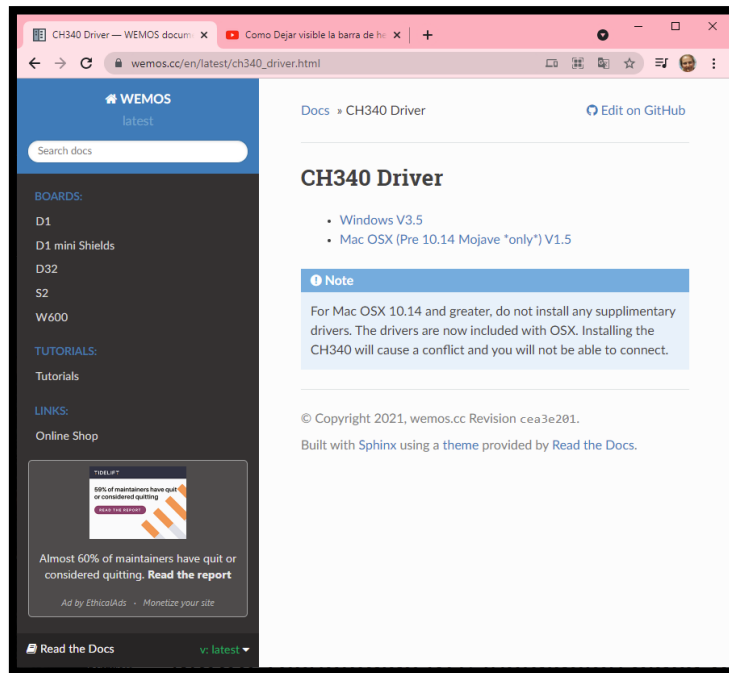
CH340 Driver — WEMOS docum ×
Como Dejar visible la barra de he ×
+

wemos.cc/en/latest/ch340_driver.html

WEMOS
latest

Search docs

BOARDS:
D1
D1 mini Shields
D32
S2
W600

TUTORIALS:
Tutorials

LINKS:
Online Shop

TIDELIFT
59% of maintainers have quit or considered quitting
READ THE REPORT

Almost 60% of maintainers have quit or considered quitting. **Read the report**

Ad by EthicalAds · Monetize your site

Read the Docs
v: latest

Docs » CH340 Driver
Edit on GitHub

# CH340 Driver

- Windows V3.5
- Mac OSX (Pre 10.14 Mojave *only*) V1.5

Note
For Mac OSX 10.14 and greater, do not install any supplimentary drivers. The drivers are now included with OSX. Installing the CH340 will cause a conflict and you will not be able to connect.

© Copyright 2021, wemos.cc Revision cea3e201.

Built with Sphinx using a theme provided by Read the Docs.